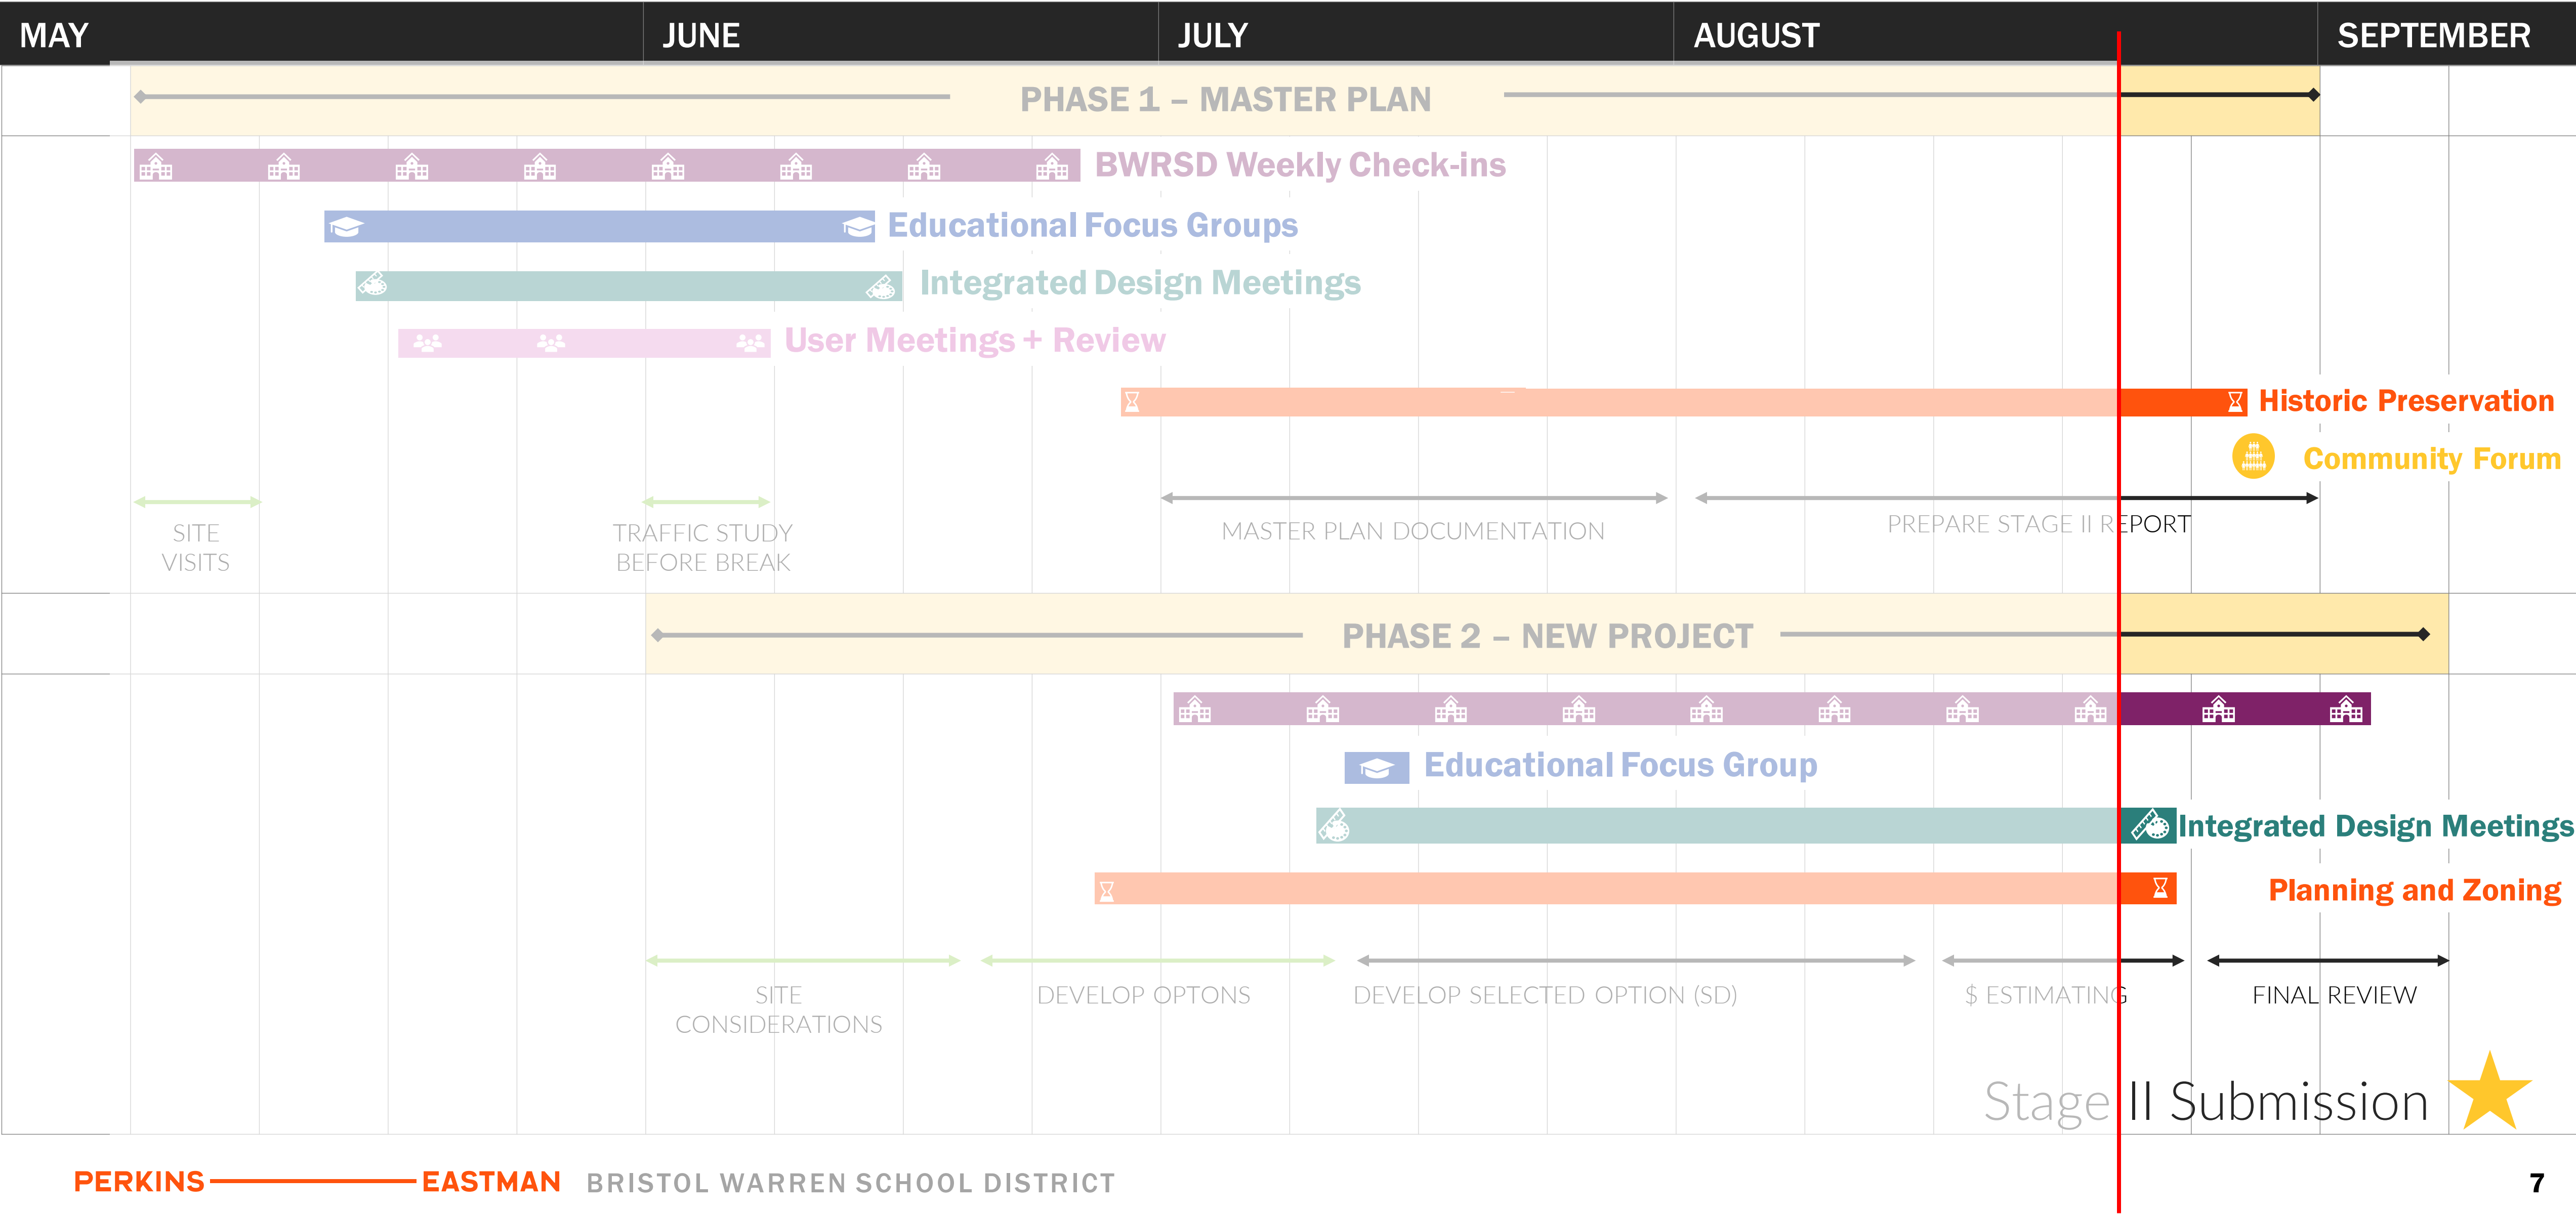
MAY JUNE JULY AUGUST SEPTEMBER

PHASE 1 – MASTER PLAN

BWRSD Weekly Check-ins

Educational Focus Groups

Integrated Design Meetings

User Meetings + Review

Historic Preservation

Community Forum

SITE VISITS

TRAFFIC STUDY BEFORE BREAK

MASTER PLAN DOCUMENTATION

PREPARE STAGE II REPORT

PHASE 2 – NEW PROJECT

Educational Focus Group

Integrated Design Meetings

Planning and Zoning

SITE CONSIDERATIONS

DEVELOP OPTONS

DEVELOP SELECTED OPTION (SD)

$ ESTIMATING

FINAL REVIEW

Stage II Submission

PERKINS EASTMAN BRISTOL WARREN SCHOOL DISTRICT

7